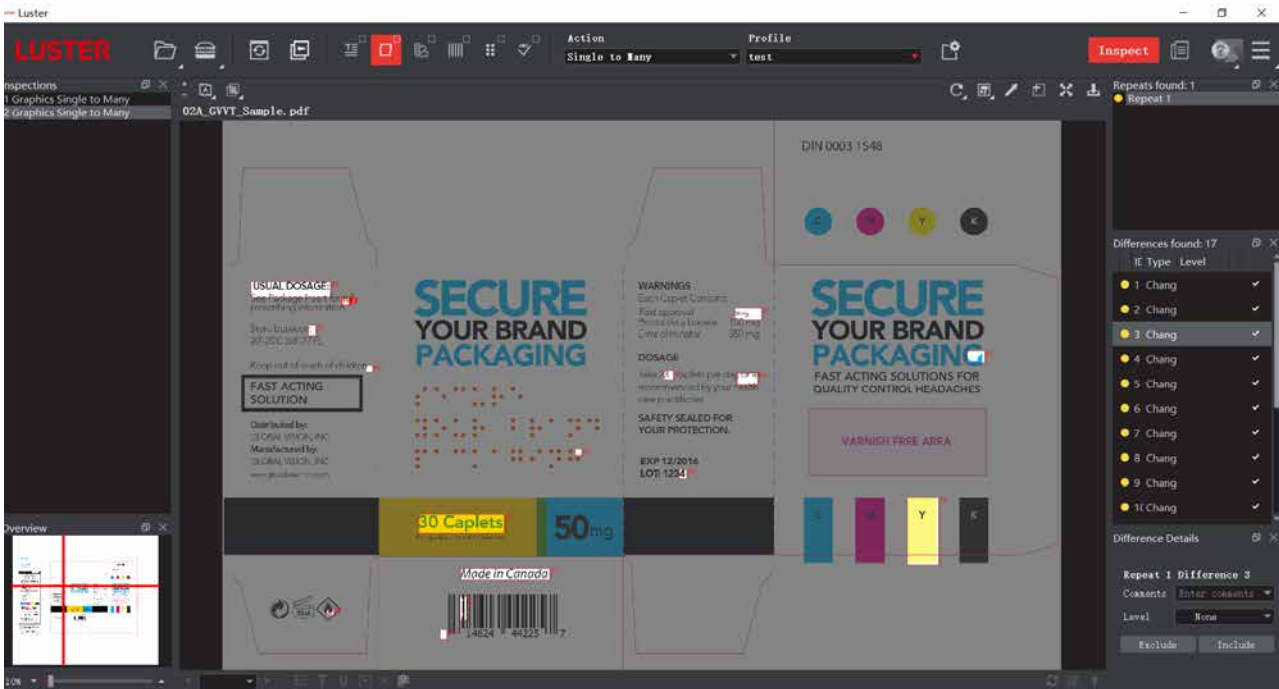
Luster

LUSTER

Action
Single to Many

Profile
test

Inspect

Inspections
1 Graphics Single to Many
2 Graphics Single to Many

02A_GVVT_Sample.pdf

DIN 0003 1548

C M Y K

USUAL DOSAGE:
See Package Insert for full prescribing information.

Store between
20°-25°C (68°-77°F)

Keep out of reach of children.

FAST ACTING SOLUTION

Distributed by:
GLOBAL VISION, INC
Manufactured by:
GLOBAL VISION, INC
www.globalvision.com

SECURE YOUR BRAND PACKAGING

WARNINGS
Each Caplet Contains:
Fast approval
Product by a licensee
Drive of no return

DOSAGE
Take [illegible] caplets per day or as recommended by your health care practitioner.

SAFETY SEALED FOR YOUR PROTECTION.

EXP 12/2016
LOT 1234

SECURE YOUR BRAND PACKAGING
FAST ACTING SOLUTIONS FOR QUALITY CONTROL HEADACHES

VARNISH FREE AREA

30 Caplets

50mg

C M Y K

Made in Canada

14624 44225 7

Repeats found: 1
Repeat 1

Differences found: 17
ID Type Level
1 Chang
2 Chang
3 Chang
4 Chang
5 Chang
6 Chang
7 Chang
8 Chang
9 Chang
10 Chang

Difference Details
Repeat 1 Difference 3
Comments Enter comments
Level None
Exclude Include

Overview

10%